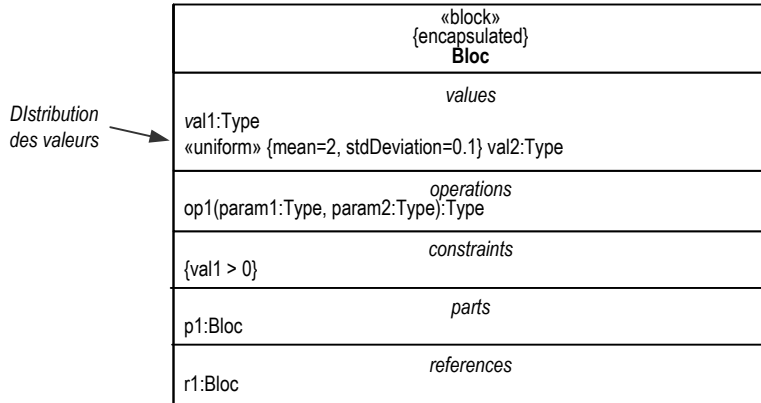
«block»
{encapsulated}
**Bloc**

DIstribution des valeurs

*values*
val1:Type
«uniform» {mean=2, stdDeviation=0.1} val2:Type

*operations*
op1(param1:Type, param2:Type):Type

*constraints*
{val1 > 0}

*parts*
p1:Bloc

*references*
r1:Bloc